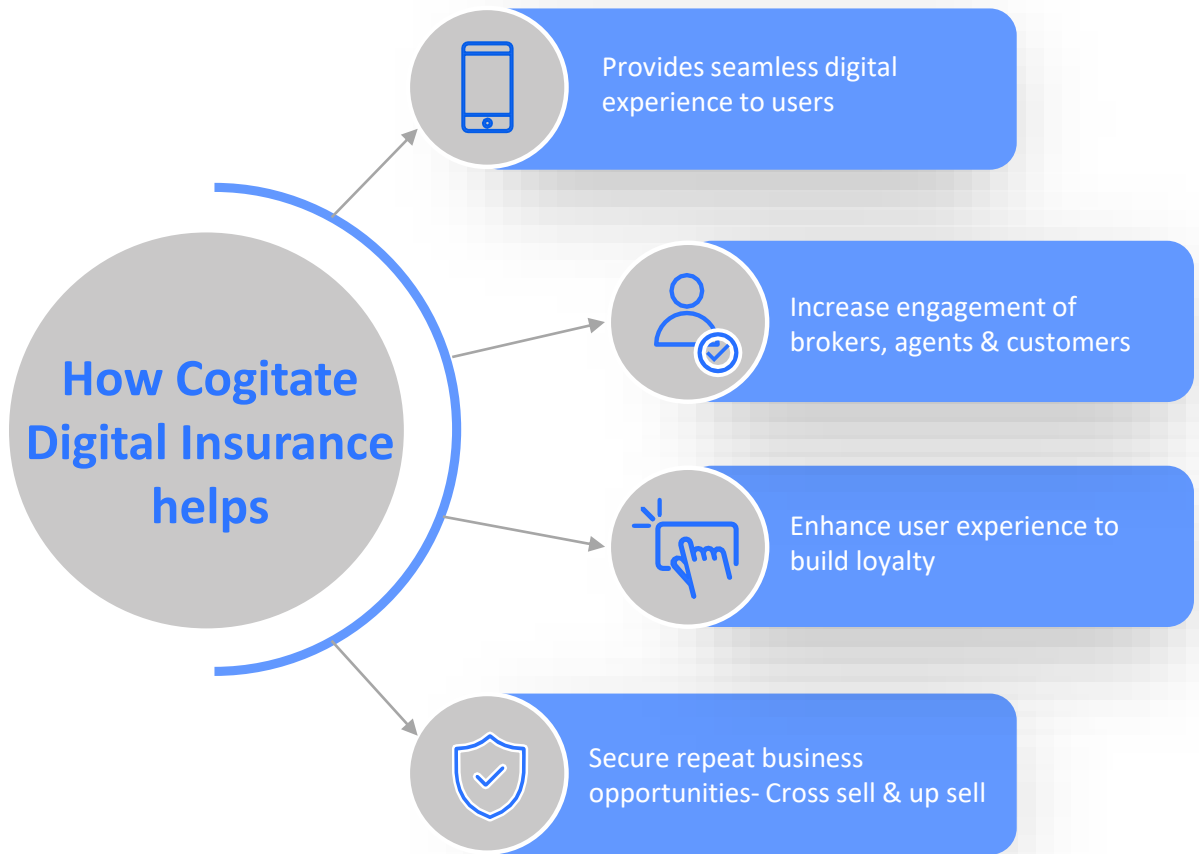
How Cogitate Digital Insurance helps

Provides seamless digital experience to users

Increase engagement of brokers, agents & customers

Enhance user experience to build loyalty

Secure repeat business opportunities- Cross sell & up sell